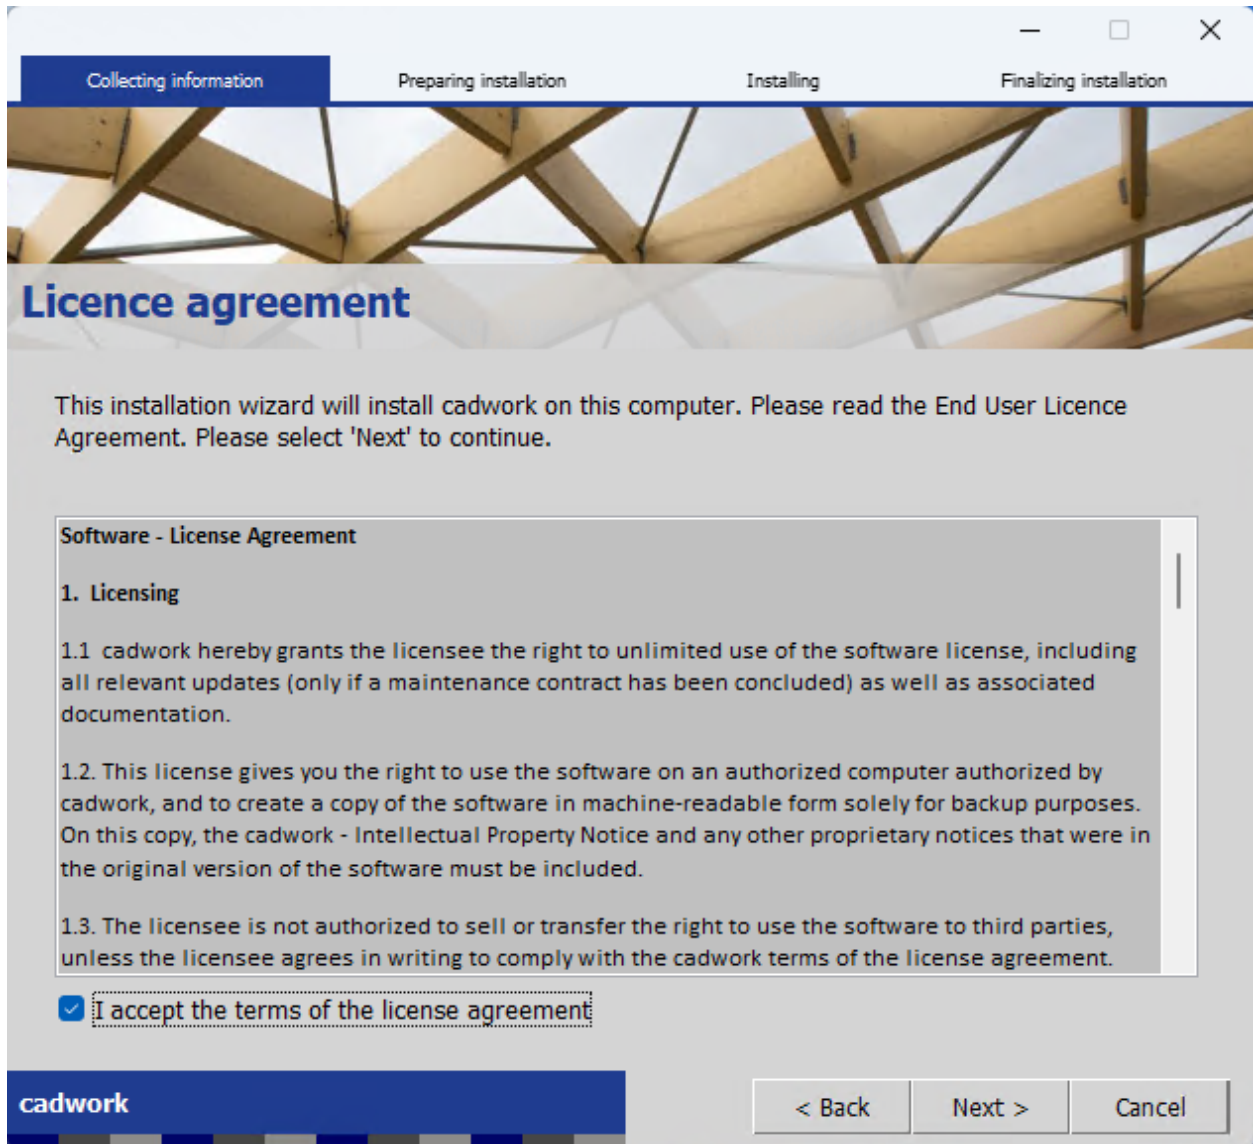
Collecting information
Preparing installation
Installing
Finalizing installation

Licence agreement

This installation wizard will install cadwork on this computer. Please read the End User Licence Agreement. Please select 'Next' to continue.

Software - License Agreement

1. Licensing

1.1 cadwork hereby grants the licensee the right to unlimited use of the software license, including all relevant updates (only if a maintenance contract has been concluded) as well as associated documentation.

1.2. This license gives you the right to use the software on an authorized computer authorized by cadwork, and to create a copy of the software in machine-readable form solely for backup purposes. On this copy, the cadwork - Intellectual Property Notice and any other proprietary notices that were in the original version of the software must be included.

1.3. The licensee is not authorized to sell or transfer the right to use the software to third parties, unless the licensee agrees in writing to comply with the cadwork terms of the license agreement.

I accept the terms of the license agreement

cadwork

< Back
Next >
Cancel